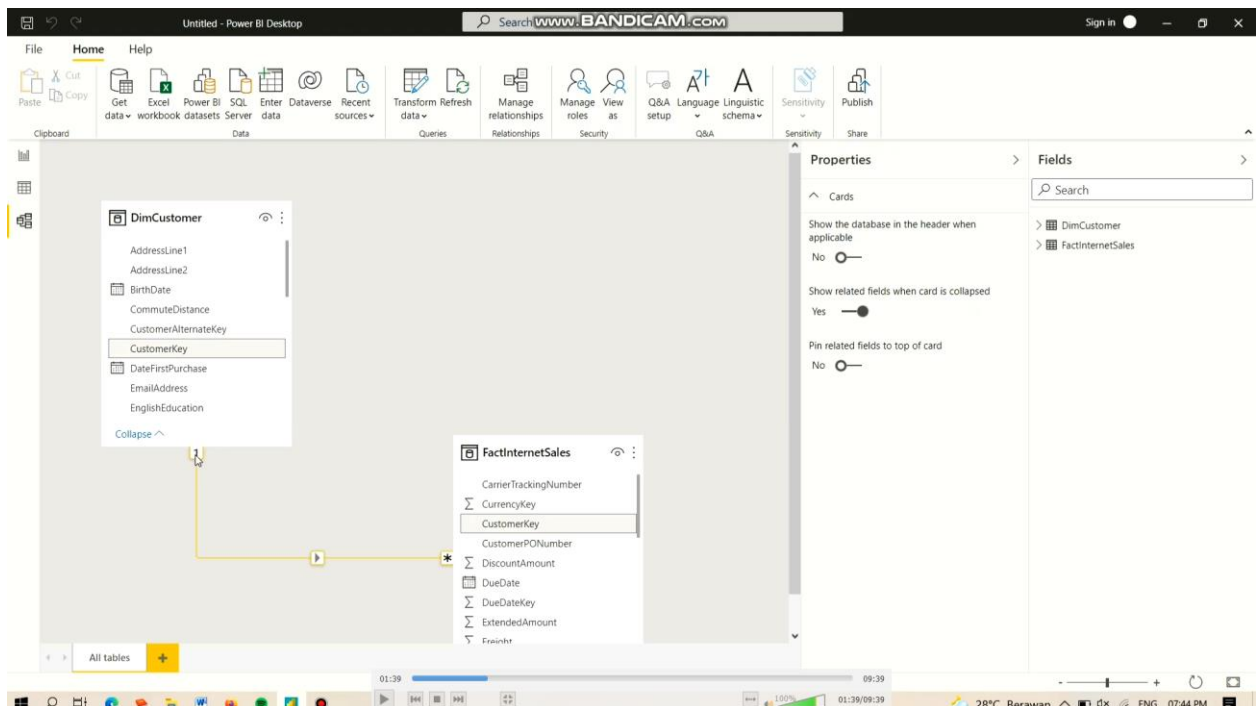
Untitled - Power BI Desktop

Search www.BANDICAM.com

Sign in

File Home Help

Paste Cut Copy Clipboard

Get data Excel workbook Power BI datasets SQL Server Enter data Dataverse Recent sources Data

Transform data Refresh Queries

Manage relationships Relationships

Manage roles View as Security

Q&A setup Language Linguistic schema Q&A

Sensitivity Sensitivity

Publish Share

DimCustomer

AddressLine1
AddressLine2
BirthDate
CommuteDistance
CustomerAlternateKey
CustomerKey
DateFirstPurchase
EmailAddress
EnglishEducation
Collapse

1

FactInternetSales

CarrierTrackingNumber
CurrencyKey
CustomerKey
CustomerPONumber
DiscountAmount
DueDate
DueDateKey
ExtendedAmount
Freight

*

All tables +

Properties

Cards

Show the database in the header when applicable

No

Show related fields when card is collapsed

Yes

Pin related fields to top of card

No

Fields

Search

DimCustomer
FactInternetSales

01:39 09:39

100%

01:39/09:39

28°C Berawan ENG 07:44 PM